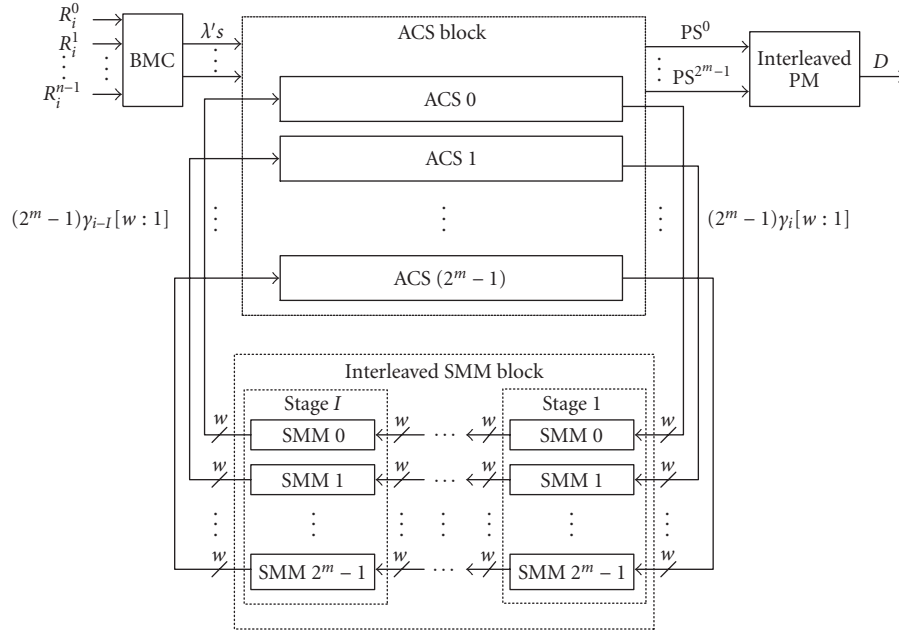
$R_i^0$
$R_i^1$
$\vdots$
$R_i^{n-1}$
BMC
$\lambda's$
ACS block
$PS^0$
$PS^{2^m-1}$
Interleaved PM
$D$
ACS 0
ACS 1
$(2^m-1)\gamma_{i-I}[w:1]$
$(2^m-1)\gamma_i[w:1]$
ACS $(2^m-1)$
Interleaved SMM block
Stage $I$
Stage 1
$w$
SMM 0
SMM 0
SMM 1
SMM 1
SMM $2^m-1$
SMM $2^m-1$